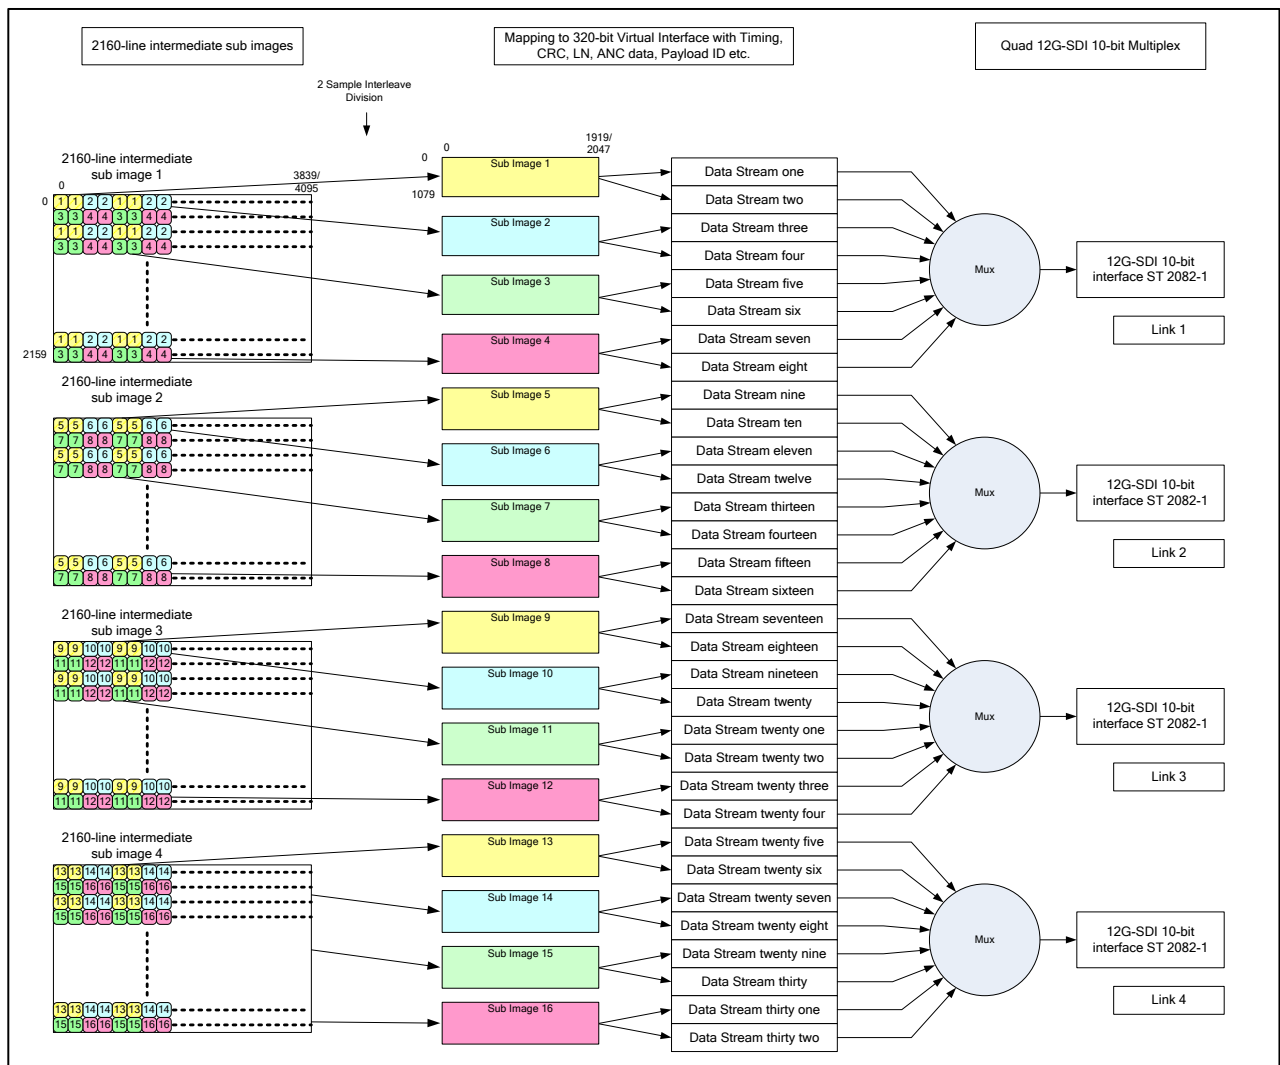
2160-line intermediate sub images

Mapping to 320-bit Virtual Interface with Timing, CRC, LN, ANC data, Payload ID etc.

Quad 12G-SDI 10-bit Multiplex

2 Sample Interleave Division

2160-line intermediate sub image 1

0

3839/ 4095

0

1 1 2 2 1 1 2 2
3 3 4 4 3 3 4 4
1 1 2 2 1 1 2 2
3 3 4 4 3 3 4 4

1 1 2 2 1 1 2 2
2159 3 3 4 4 3 3 4 4

0 1919/ 2047

0

1079

Sub Image 1
Sub Image 2
Sub Image 3
Sub Image 4

Data Stream one
Data Stream two
Data Stream three
Data Stream four
Data Stream five
Data Stream six
Data Stream seven
Data Stream eight

Mux

12G-SDI 10-bit interface ST 2082-1

Link 1

2160-line intermediate sub image 2

5 5 6 6 5 5 6 6
7 7 8 8 7 7 8 8
5 5 6 6 5 5 6 6
7 7 8 8 7 7 8 8

5 5 6 6 5 5 6 6
7 7 8 8 7 7 8 8

Sub Image 5
Sub Image 6
Sub Image 7
Sub Image 8

Data Stream nine
Data Stream ten
Data Stream eleven
Data Stream twelve
Data Stream thirteen
Data Stream fourteen
Data Stream fifteen
Data Stream sixteen

Mux

12G-SDI 10-bit interface ST 2082-1

Link 2

2160-line intermediate sub image 3

9 9 10 10 9 9 10 10
11 11 12 12 11 11 12 12
9 9 10 10 9 9 10 10
11 11 12 12 11 11 12 12

9 9 10 10 9 9 10 10
11 11 12 12 11 11 12 12

Sub Image 9
Sub Image 10
Sub Image 11
Sub Image 12

Data Stream seventeen
Data Stream eighteen
Data Stream nineteen
Data Stream twenty
Data Stream twenty one
Data Stream twenty two
Data Stream twenty three
Data Stream twenty four

Mux

12G-SDI 10-bit interface ST 2082-1

Link 3

2160-line intermediate sub image 4

13 13 14 14 13 13 14 14
15 15 16 16 15 15 16 16
13 13 14 14 13 13 14 14
15 15 16 16 15 15 16 16

13 13 14 14 13 13 14 14
15 15 16 16 15 15 16 16

Sub Image 13
Sub Image 14
Sub Image 15
Sub Image 16

Data Stream twenty five
Data Stream twenty six
Data Stream twenty seven
Data Stream twenty eight
Data Stream twenty nine
Data Stream thirty
Data Stream thirty one
Data Stream thirty two

Mux

12G-SDI 10-bit interface ST 2082-1

Link 4